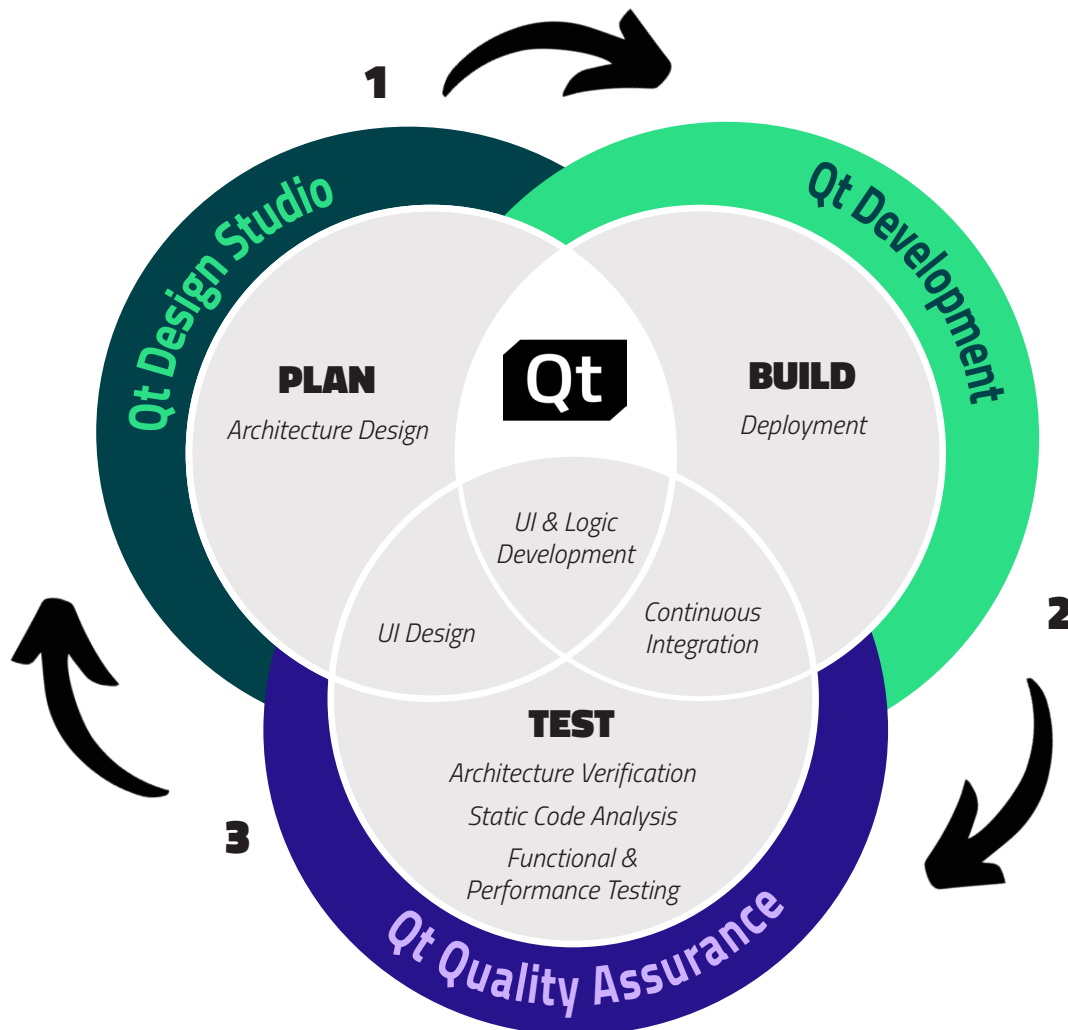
1

Qt Design Studio

Qt Development

PLAN
Architecture Design

Qt

BUILD
Deployment

UI & Logic Development

UI Design

Continuous Integration

2

TEST
Architecture Verification
Static Code Analysis
Functional & Performance Testing

3

Qt Quality Assurance